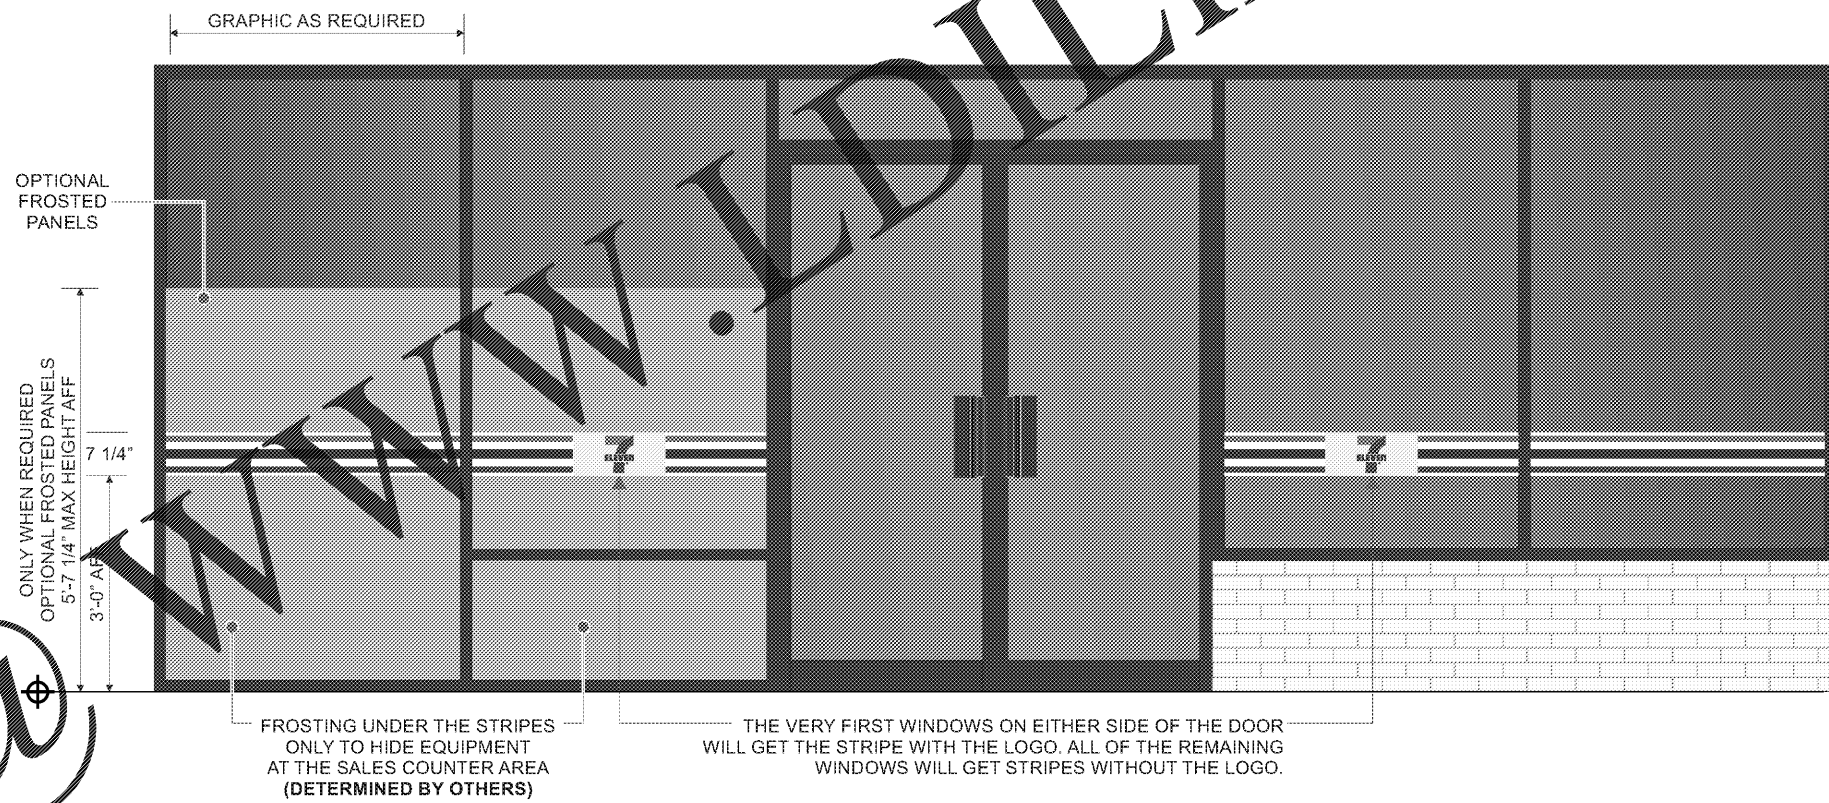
GRAPHIC AS REQUIRED

OPTIONAL FROSTED PANELS

ONLY WHEN REQUIRED OPTIONAL FROSTED PANELS 5'-7 1/4" MAX HEIGHT AFF

7 1/4"

3'-0" AFF

7 ELEVEN

7 ELEVEN

WWW.LDI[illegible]

FROSTING UNDER THE STRIPES ONLY TO HIDE EQUIPMENT AT THE SALES COUNTER AREA **(DETERMINED BY OTHERS)**

THE VERY FIRST WINDOWS ON EITHER SIDE OF THE DOOR WILL GET THE STRIPE WITH THE LOGO. ALL OF THE REMAINING WINDOWS WILL GET STRIPES WITHOUT THE LOGO.